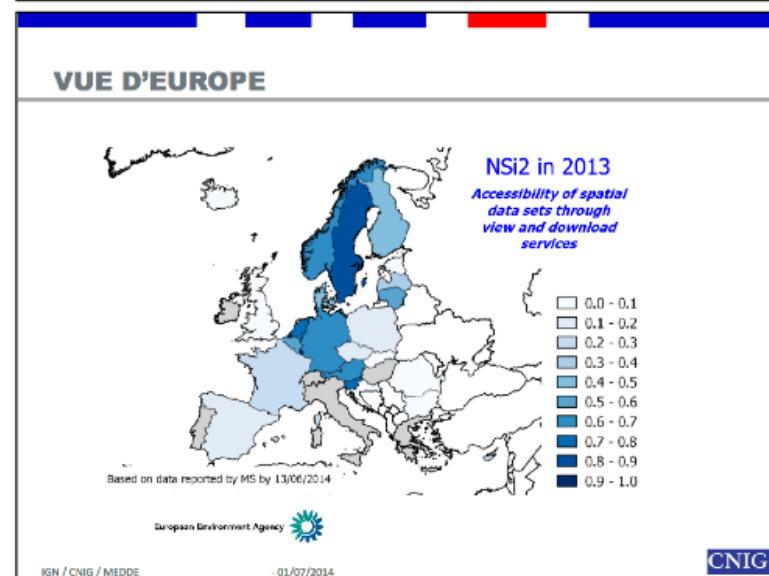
VUE D'EUROPE

NSi2 in 2013

Accessibility of spatial data sets through view and download services

0.0 - 0.1
0.1 - 0.2
0.2 - 0.3
0.3 - 0.4
0.4 - 0.5
0.5 - 0.6
0.6 - 0.7
0.7 - 0.8
0.8 - 0.9
0.9 - 1.0

Based on data reported by MS by 13/06/2014

European Environment Agency

IGN / CNIG / MEDDE

- 01/07/2014

CNIG